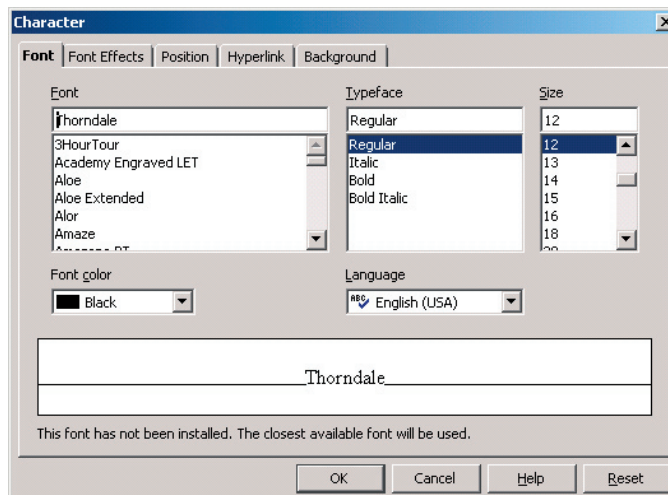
Character

Font | Font Effects | Position | Hyperlink | Background

Font
Thorndale
3HourTour
Academy Engraved LET
Aloe
Aloe Extended
Alor
Amaze
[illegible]

Typeface
Regular
Regular
Italic
Bold
Bold Italic

Size
12
12
13
14
15
16
18
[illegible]

Font color
Black

Language
English (USA)

Thorndale

This font has not been installed. The closest available font will be used.

OK
Cancel
Help
Reset